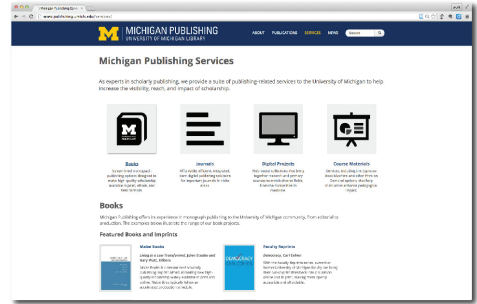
Michigan Publishing Services

www.publishing.umich.edu/services/

M MICHIGAN PUBLISHING
UNIVERSITY OF MICHIGAN LIBRARY

ABOUT PUBLICATIONS SERVICES NEWS Search

Michigan Publishing Services

As experts in scholarly publishing, we provide a suite of publishing-related services to the University of Michigan to help increase the visibility, reach, and impact of scholarship.

Books
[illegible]

Journals
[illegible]

Digital Projects
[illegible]

Course Materials
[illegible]

Books

Michigan Publishing offers its experience in monograph publishing to the University of Michigan community. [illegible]

Featured Books and Imprints

Maize Books
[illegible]

Faculty Reprints
Democracy, Civil Culture
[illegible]